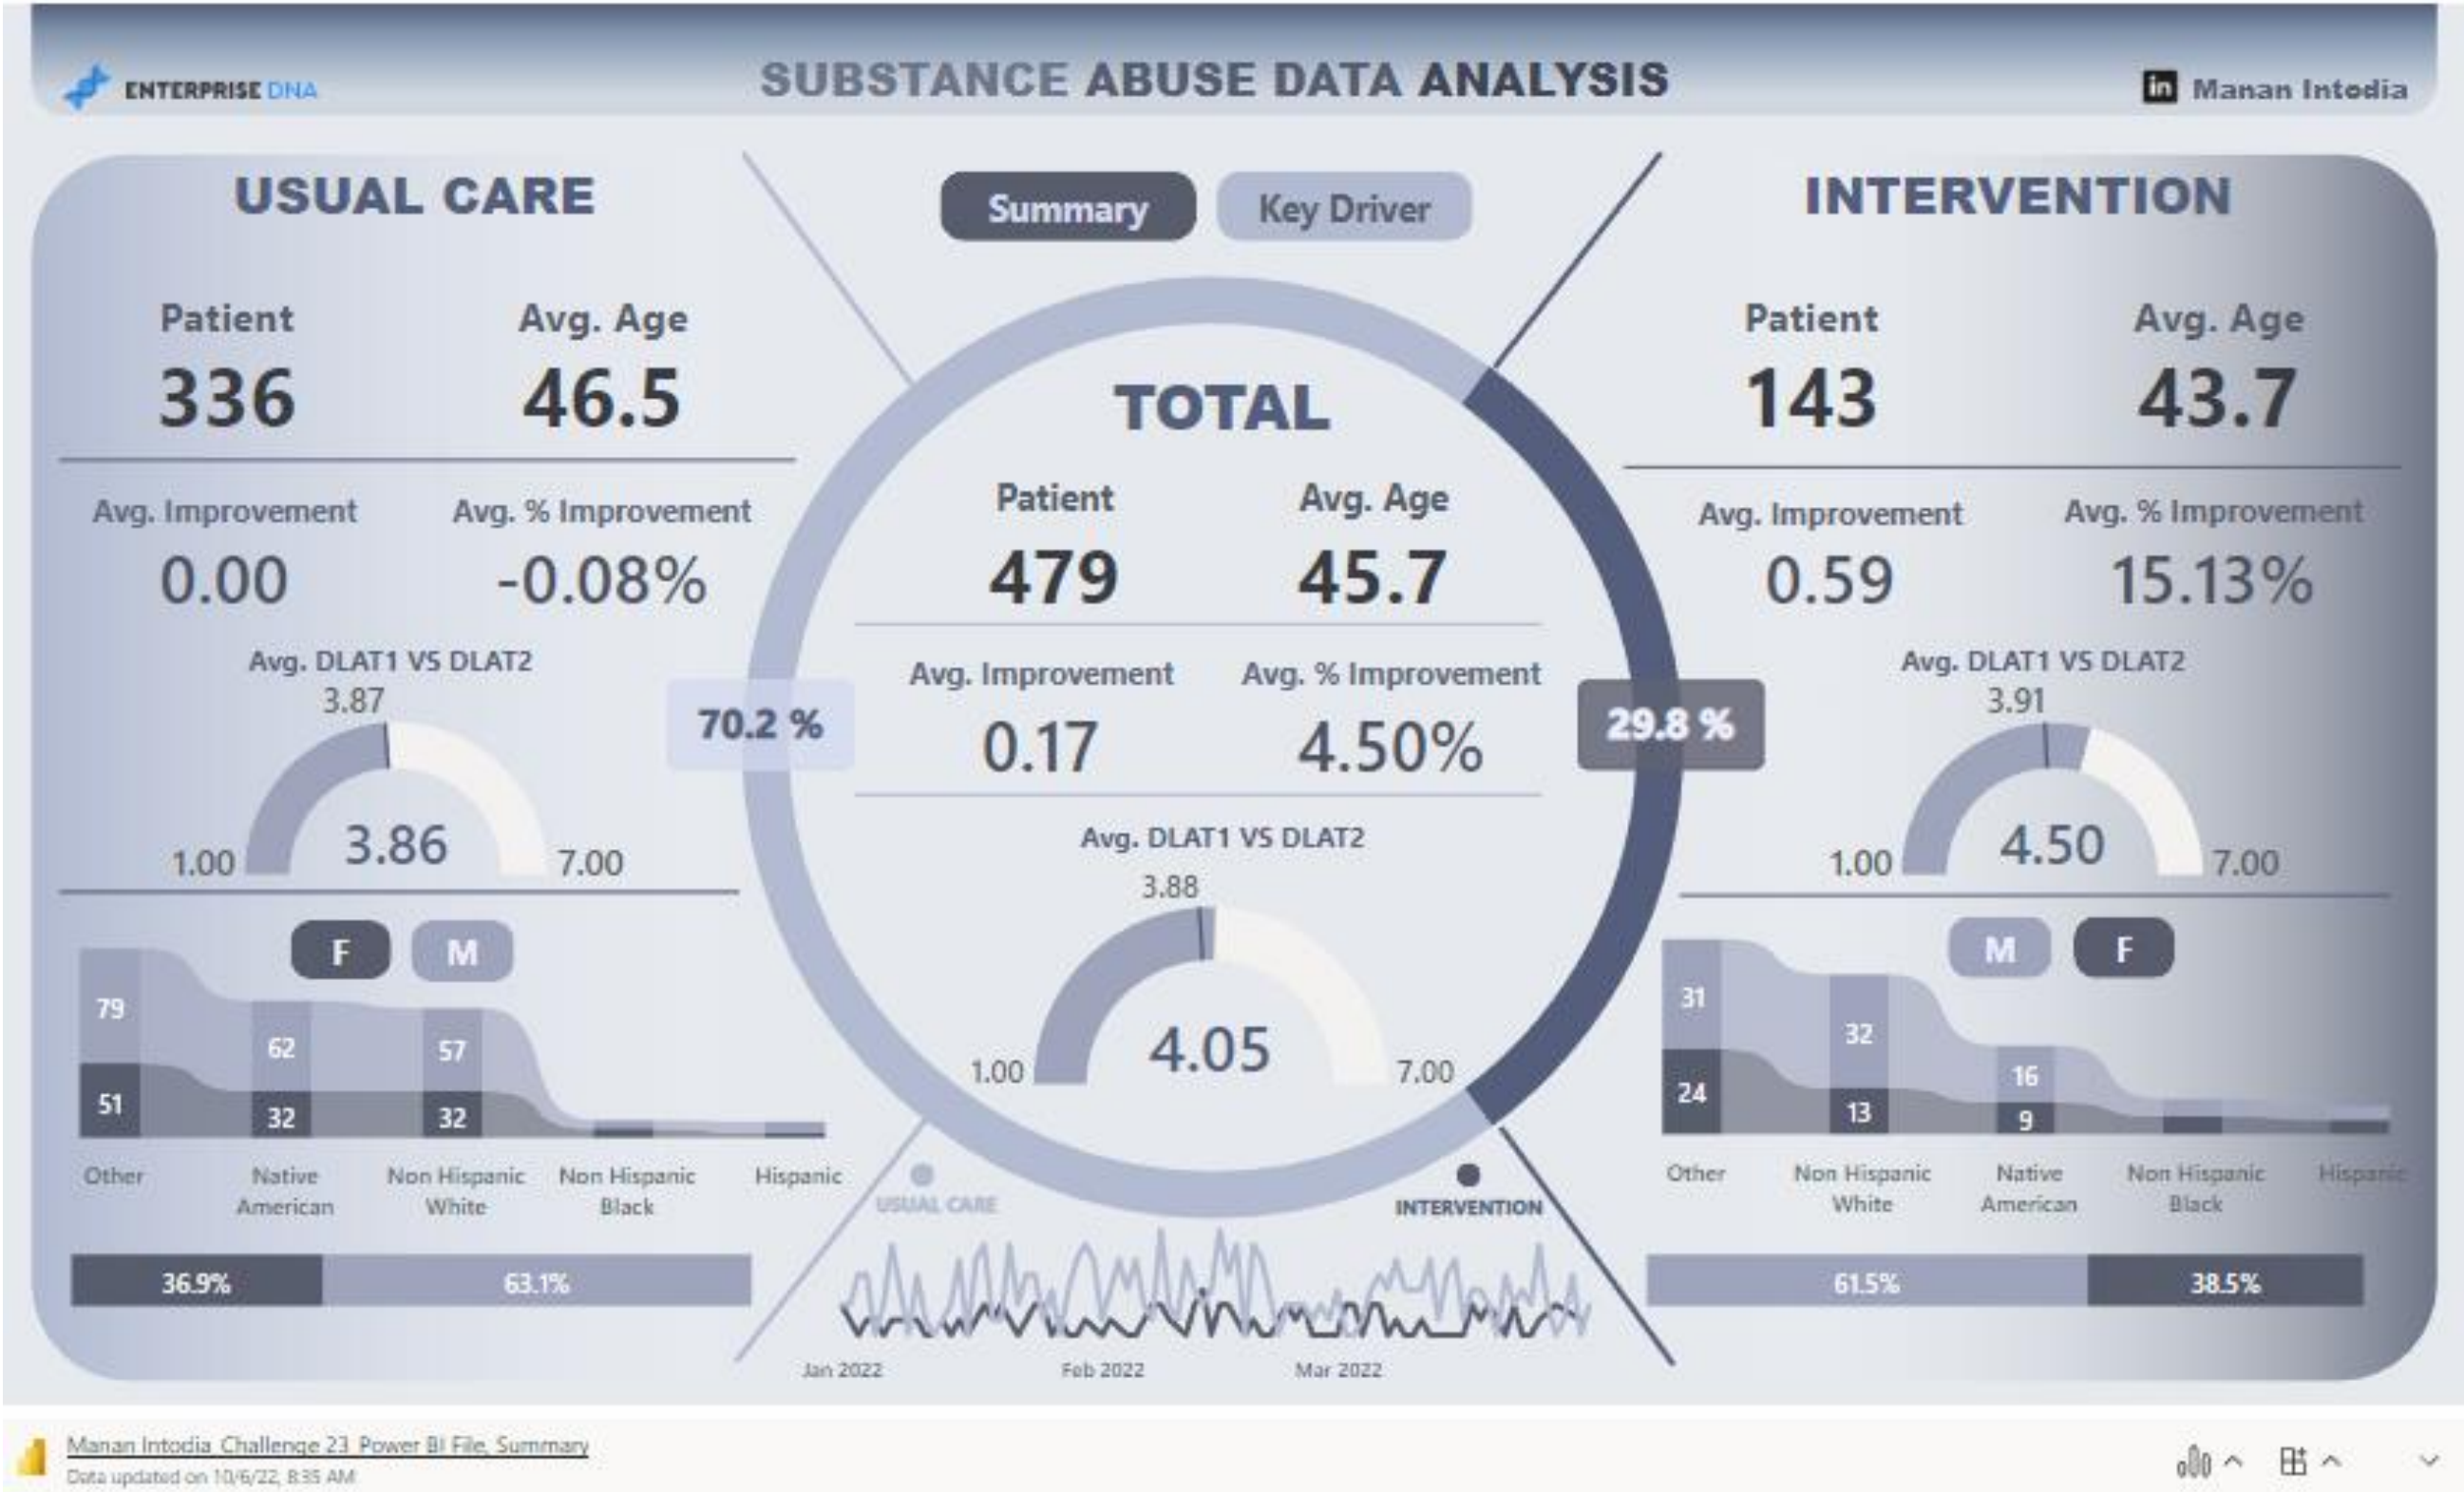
ENTERPRISE DNA

SUBSTANCE ABUSE DATA ANALYSIS

Manan Intodia

USUAL CARE

Summary

Key Driver

INTERVENTION

Patient
336

Avg. Age
46.5

Avg. Improvement
0.00

Avg. % Improvement
-0.08%

Avg. DLAT1 VS DLAT2
3.87
1.00
3.86
7.00

F
M

79
51
62
32
57
32

Other
Native American
Non Hispanic White
Non Hispanic Black
Hispanic

36.9%
63.1%

70.2 %

TOTAL

Patient
479

Avg. Age
45.7

Avg. Improvement
0.17

Avg. % Improvement
4.50%

Avg. DLAT1 VS DLAT2
3.88
1.00
4.05
7.00

29.8 %

USUAL CARE
INTERVENTION

Jan 2022
Feb 2022
Mar 2022

Patient
143

Avg. Age
43.7

Avg. Improvement
0.59

Avg. % Improvement
15.13%

Avg. DLAT1 VS DLAT2
3.91
1.00
4.50
7.00

M
F

31
24
32
13
16
9

Other
Non Hispanic White
Native American
Non Hispanic Black
Hispanic

61.5%
38.5%

Manan Intodia Challenge 23 Power BI File, Summary
Data updated on 10/6/22, 8:35 AM